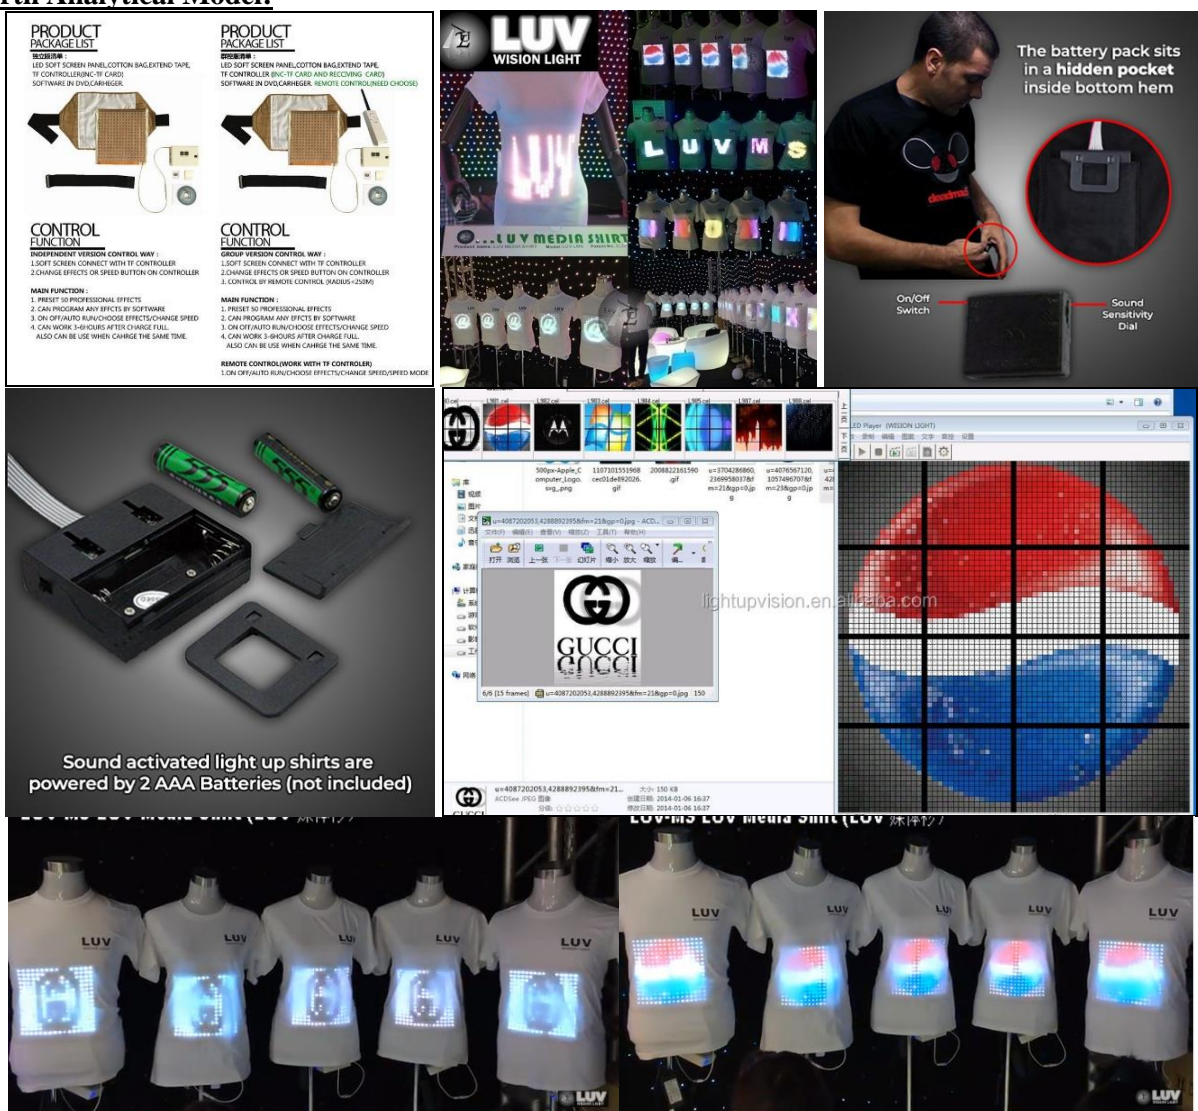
PRODUCT
PACKAGE LIST
独立版清单：
LED SOFT SCREEN PANEL,COTTON BAG,EXTEND TAPE, TF CONTROLLER(INC-TF CARD)
SOFTWARE IN DVD,CARHEGER.

PRODUCT
PACKAGE LIST
群控版清单：
LED SOFT SCREEN PANEL,COTTON BAG,EXTEND TAPE, TF CONTROLLER (INC-TF CARD AND RECEIVING CARD)
SOFTWARE IN DVD,CARHEGER. REMOTE CONTROL(NEED CHOOSE)

CONTROL
FUNCTION
INDEPENDENT VERSION CONTROL WAY :
1.SOFT SCREEN CONNECT WITH TF CONTROLLER
2.CHANGE EFFECTS OR SPEED BUTTON ON CONTROLLER

MAIN FUNCTION :
1. PRESET 50 PROFESSIONAL EFFECTS
2. CAN PROGRAM ANY EFFCTS BY SOFTWARE
3. ON OFF/AUTO RUN/CHOOSE EFFECTS/CHANGE SPEED
4. CAN WORK 3-6HOURS AFTER CHARGE FULL. ALSO CAN BE USE WHEN CAHRGE THE SAME TIME.

CONTROL
FUNCTION
GROUP VERSION CONTROL WAY :
1.SOFT SCREEN CONNECT WITH TF CONTROLLER
2.CHANGE EFFECTS OR SPEED BUTTON ON CONTROLLER
3. CONTROL BY REMOTE CONTROL (RADIUS<250M)

MAIN FUNCTION :
1. PRESET 50 PROFESSIONAL EFFECTS
2. CAN PROGRAM ANY EFFCTS BY SOFTWARE
3. ON OFF/AUTO RUN/CHOOSE EFFECTS/CHANGE SPEED
4. CAN WORK 3-6HOURS AFTER CHARGE FULL. ALSO CAN BE USE WHEN CAHRGE THE SAME TIME.

REMOTE CONTROL(WORK WITH TF CONTROLER)
1.ON OFF/AUTO RUN/CHOOSE EFFECTS/CHANGE SPEED/SPEED MODE

LUV
WISION LIGHT
L U V M S
LUV MEDIA SHIRT

The battery pack sits in a hidden pocket inside bottom hem
deadmau5
On/Off Switch
Sound Sensitivity Dial

Sound activated light up shirts are powered by 2 AAA Batteries (not included)

LED Player (WISION LIGHT)
500px-Apple_Computer_Logo.svg_.png
1107101551968cec01de892026.gif
2008822161590.gif
u=3704286860,2369958037&fm=21&gp=0.jpg
u=4076567120,1057496707&fm=23&gp=0.jpg
u=4087202053,4288892395&fm=21&gp=0.jpg - ACD...
打开 浏览 上一张 幻灯片 缩小 放大 缩放
GUCCI
6/6 [15 frames] u=4087202053,4288892395&fm=21&gp=0.jpg 150
lightupvision.en.alibaba.com
u=4087202053,4288892395&fm=21...
ACDSee JPEG 图像
大小: 150 KB
创建日期: 2014-01-06 16:37
修改日期: 2014-01-06 16:37

LUV-MS LUV Media Shirt (LUV 媒体衫)
LUV
LUV
LUV
LUV
LUV
LUV